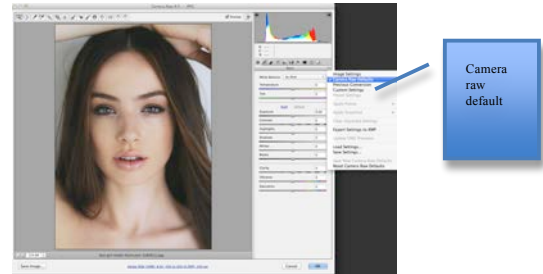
Camera raw default

Image Settings
Camera Raw Defaults
Previous Conversion
Custom Settings
Preset Settings
Apply Preset
Apply Snapshot
Clear Imported Settings
Export Settings to XMP
Update DNG Previews
Load Settings...
Save Settings...
Save New Camera Raw Defaults
Reset Camera Raw Defaults

White Balance: As Shot
Temperature
Tint
Auto
Default
Exposure
Contrast
Highlights
Shadows
Whites
Blacks
Clarity
Vibrance
Saturation

Save Image...
Cancel
OK